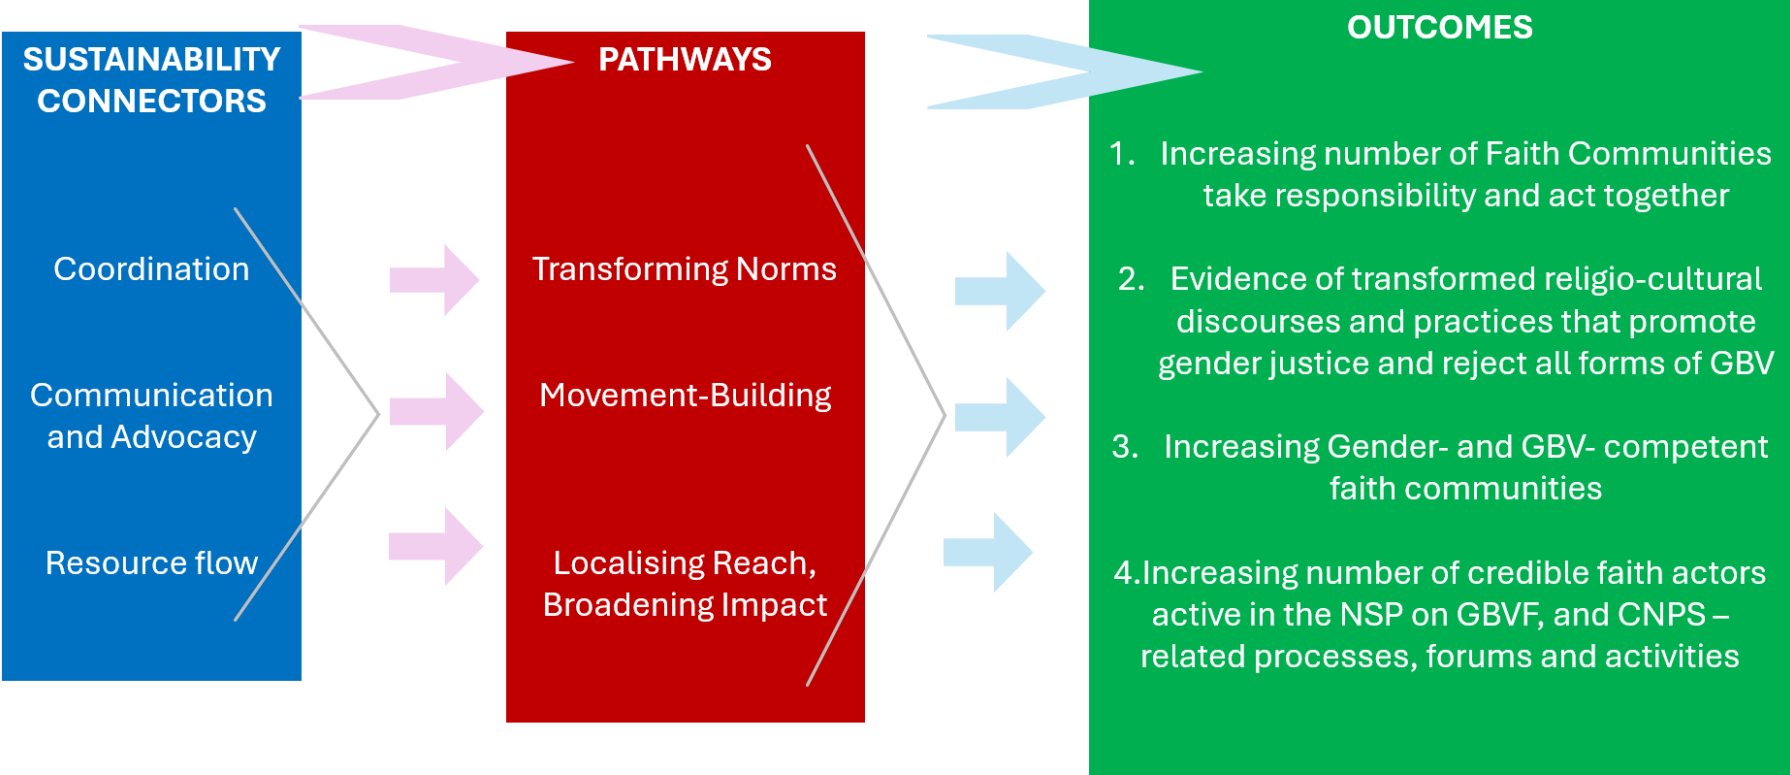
SUSTAINABILITY CONNECTORS

Coordination

Communication and Advocacy

Resource flow

PATHWAYS

Transforming Norms

Movement-Building

Localising Reach, Broadening Impact

OUTCOMES

1. Increasing number of Faith Communities take responsibility and act together

2. Evidence of transformed religio-cultural discourses and practices that promote gender justice and reject all forms of GBV

3. Increasing Gender- and GBV- competent faith communities

4.Increasing number of credible faith actors active in the NSP on GBVF, and CNPS – related processes, forums and activities